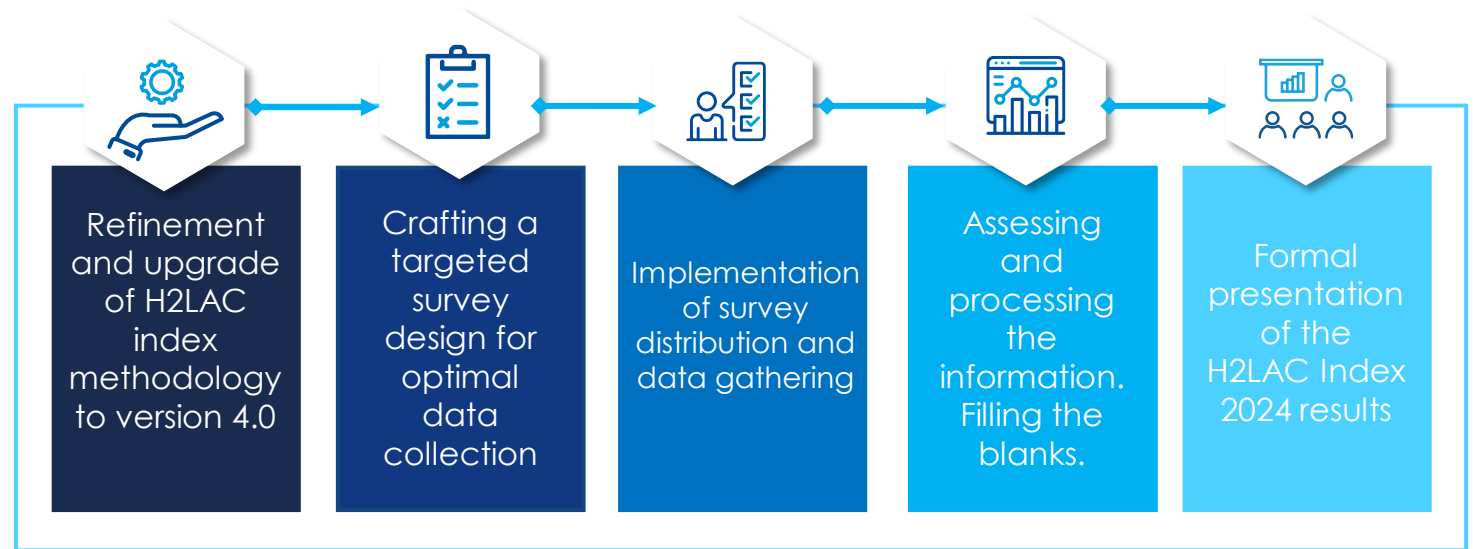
Refinement and upgrade of H2LAC index methodology to version 4.0

Crafting a targeted survey design for optimal data collection

Implementation of survey distribution and data gathering

Assessing and processing the information. Filling the blanks.

Formal presentation of the H2LAC Index 2024 results